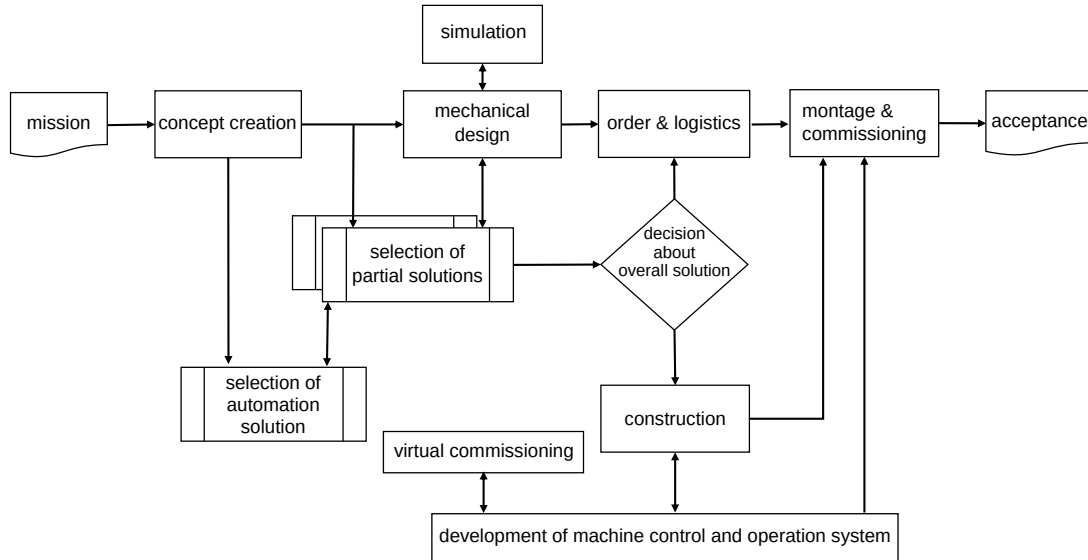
simulation

mission

concept creation

mechanical design

order & logistics

montage & commissioning

acceptance

selection of partial solutions

decision about overall solution

selection of automation solution

construction

virtual commissioning

development of machine control and operation system